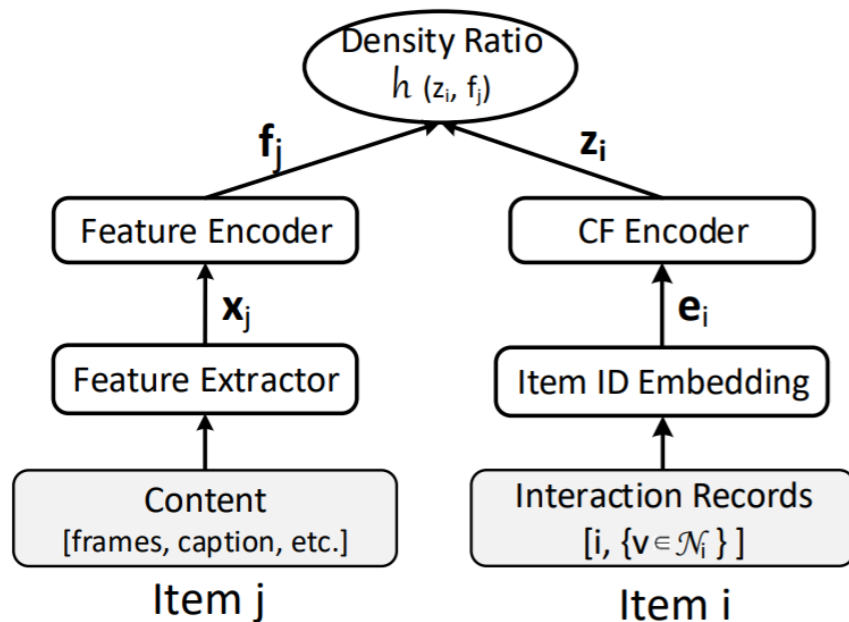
Density Ratio
$h$ ($z_i$, $f_j$)

$\mathbf{f}_j$

$\mathbf{z}_i$

Feature Encoder

CF Encoder

$\mathbf{x}_j$

$\mathbf{e}_i$

Feature Extractor

Item ID Embedding

Content
[frames, caption, etc.]

Interaction Records
[i, {$\mathbf{v} \in \mathcal{N}_i$ }]

Item j

Item i